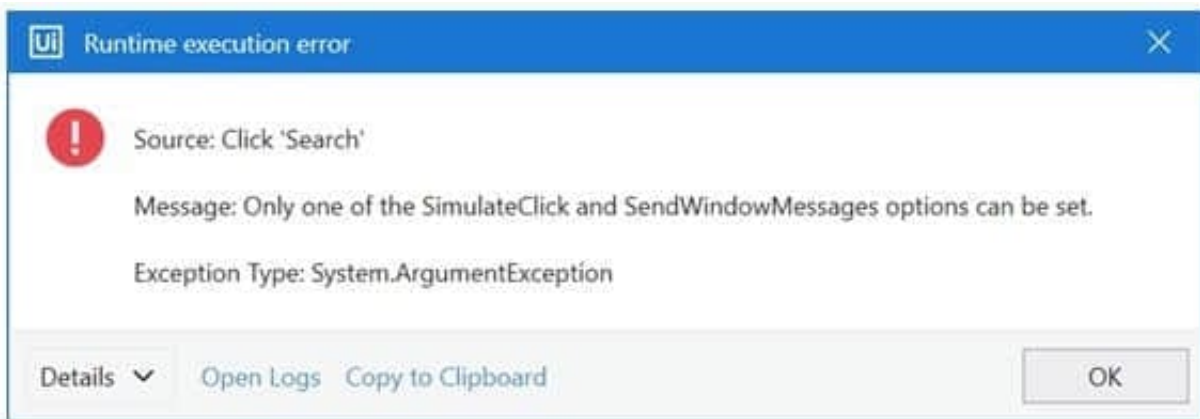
Ui Runtime execution error

Source: Click 'Search'

Message: Only one of the SimulateClick and SendWindowMessages options can be set.

Exception Type: System.ArgumentException

Details Open Logs Copy to Clipboard OK